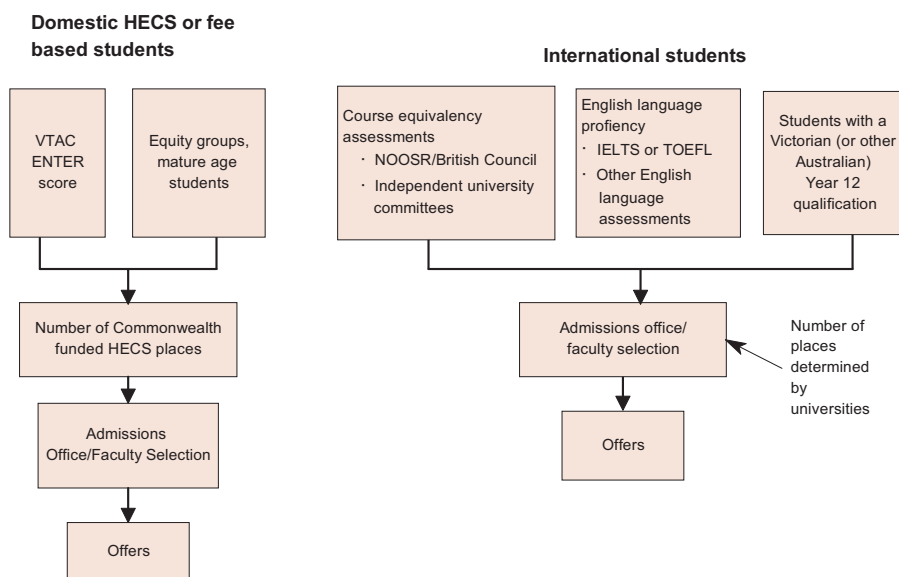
Domestic HECS or fee based students

VTAC ENTER score

Equity groups, mature age students

Number of Commonwealth funded HECS places

Admissions Office/Faculty Selection

Offers

International students

Course equivalency assessments
· NOOSR/British Council
· Independent university committees

English language proficency
· IELTS or TOEFL
· Other English language assessments

Students with a Victorian (or other Australian) Year 12 qualification

Admissions office/ faculty selection

Number of places determined by universities

Offers